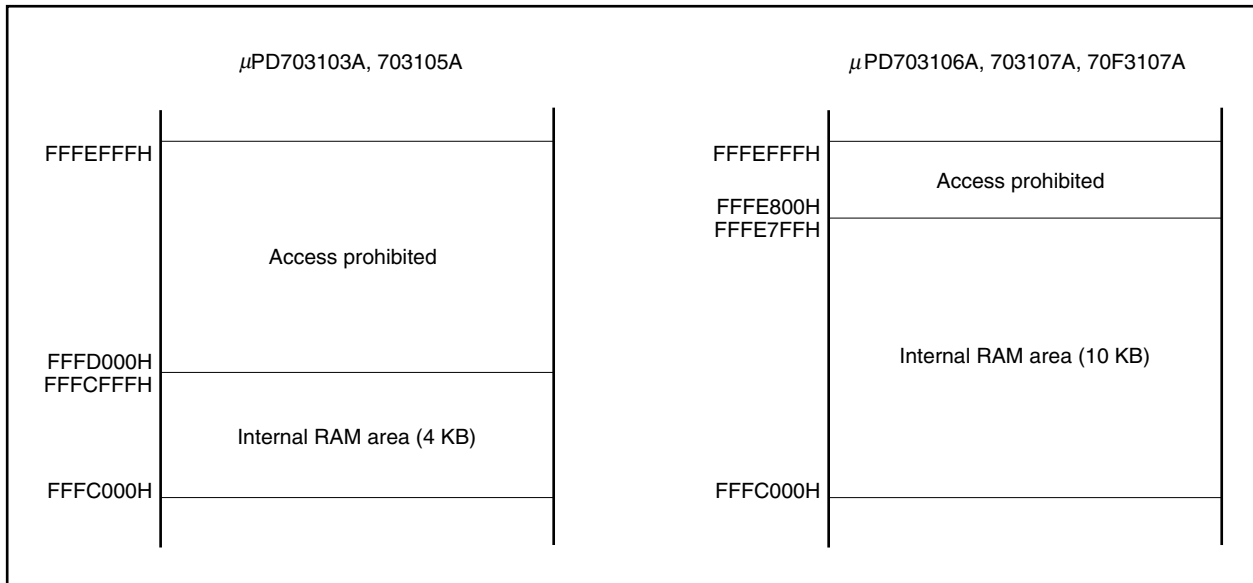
μPD703103A, 703105A

FFFEFFFFH

Access prohibited

FFFD000H
FFFCFFFH

Internal RAM area (4 KB)

FFFC000H

μPD703106A, 703107A, 70F3107A

FFFEFFFFH

Access prohibited

FFFE800H
FFFE7FFH

Internal RAM area (10 KB)

FFFC000H